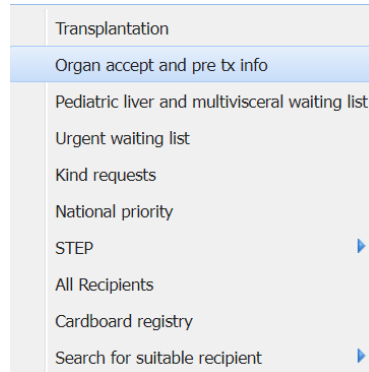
Transplantation
Organ accept and pre tx info
Pediatric liver and multivisceral waiting list
Urgent waiting list
Kind requests
National priority
STEP
All Recipients
Cardboard registry
Search for suitable recipient